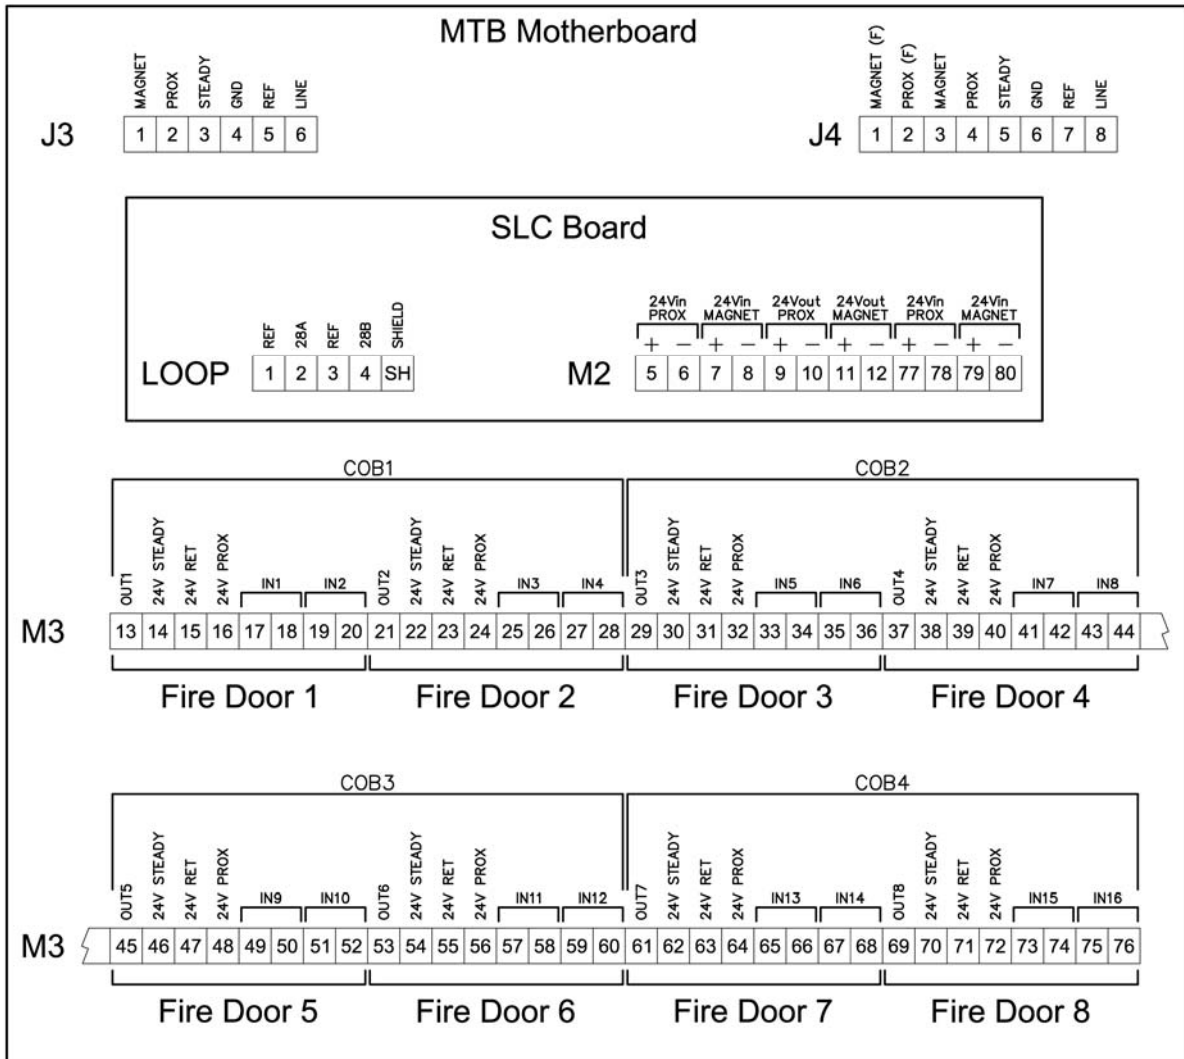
MTB Motherboard

J3

| MAGNET | PROX | STEADY | GND | REF | LINE |
|---|---|---|---|---|---|
| 1 | 2 | 3 | 4 | 5 | 6 |

J4

| MAGNET (F) | PROX (F) | MAGNET | PROX | STEADY | GND | REF | LINE |
|---|---|---|---|---|---|---|---|
| 1 | 2 | 3 | 4 | 5 | 6 | 7 | 8 |

SLC Board

LOOP

| REF | 28A | REF | 28B | SHIELD |
|---|---|---|---|---|
| 1 | 2 | 3 | 4 | SH |

M2

| 24Vin PROX + | 24Vin PROX − | 24Vin MAGNET + | 24Vin MAGNET − | 24Vout PROX + | 24Vout PROX − | 24Vout MAGNET + | 24Vout MAGNET − | 24Vin PROX + | 24Vin PROX − | 24Vin MAGNET + | 24Vin MAGNET − |
|---|---|---|---|---|---|---|---|---|---|---|---|
| 5 | 6 | 7 | 8 | 9 | 10 | 11 | 12 | 77 | 78 | 79 | 80 |

COB1 COB2

M3

| OUT1 | 24V STEADY | 24V RET | 24V PROX | IN1 | IN1 | IN2 | IN2 | OUT2 | 24V STEADY | 24V RET | 24V PROX | IN3 | IN3 | IN4 | IN4 | OUT3 | 24V STEADY | 24V RET | 24V PROX | IN5 | IN5 | IN6 | IN6 | OUT4 | 24V STEADY | 24V RET | 24V PROX | IN7 | IN7 | IN8 | IN8 |
|---|---|---|---|---|---|---|---|---|---|---|---|---|---|---|---|---|---|---|---|---|---|---|---|---|---|---|---|---|---|---|---|
| 13 | 14 | 15 | 16 | 17 | 18 | 19 | 20 | 21 | 22 | 23 | 24 | 25 | 26 | 27 | 28 | 29 | 30 | 31 | 32 | 33 | 34 | 35 | 36 | 37 | 38 | 39 | 40 | 41 | 42 | 43 | 44 |

Fire Door 1 Fire Door 2 Fire Door 3 Fire Door 4

COB3 COB4

M3

| OUT5 | 24V STEADY | 24V RET | 24V PROX | IN9 | IN9 | IN10 | IN10 | OUT6 | 24V STEADY | 24V RET | 24V PROX | IN11 | IN11 | IN12 | IN12 | OUT7 | 24V STEADY | 24V RET | 24V PROX | IN13 | IN13 | IN14 | IN14 | OUT8 | 24V STEADY | 24V RET | 24V PROX | IN15 | IN15 | IN16 | IN16 |
|---|---|---|---|---|---|---|---|---|---|---|---|---|---|---|---|---|---|---|---|---|---|---|---|---|---|---|---|---|---|---|---|
| 45 | 46 | 47 | 48 | 49 | 50 | 51 | 52 | 53 | 54 | 55 | 56 | 57 | 58 | 59 | 60 | 61 | 62 | 63 | 64 | 65 | 66 | 67 | 68 | 69 | 70 | 71 | 72 | 73 | 74 | 75 | 76 |

Fire Door 5 Fire Door 6 Fire Door 7 Fire Door 8